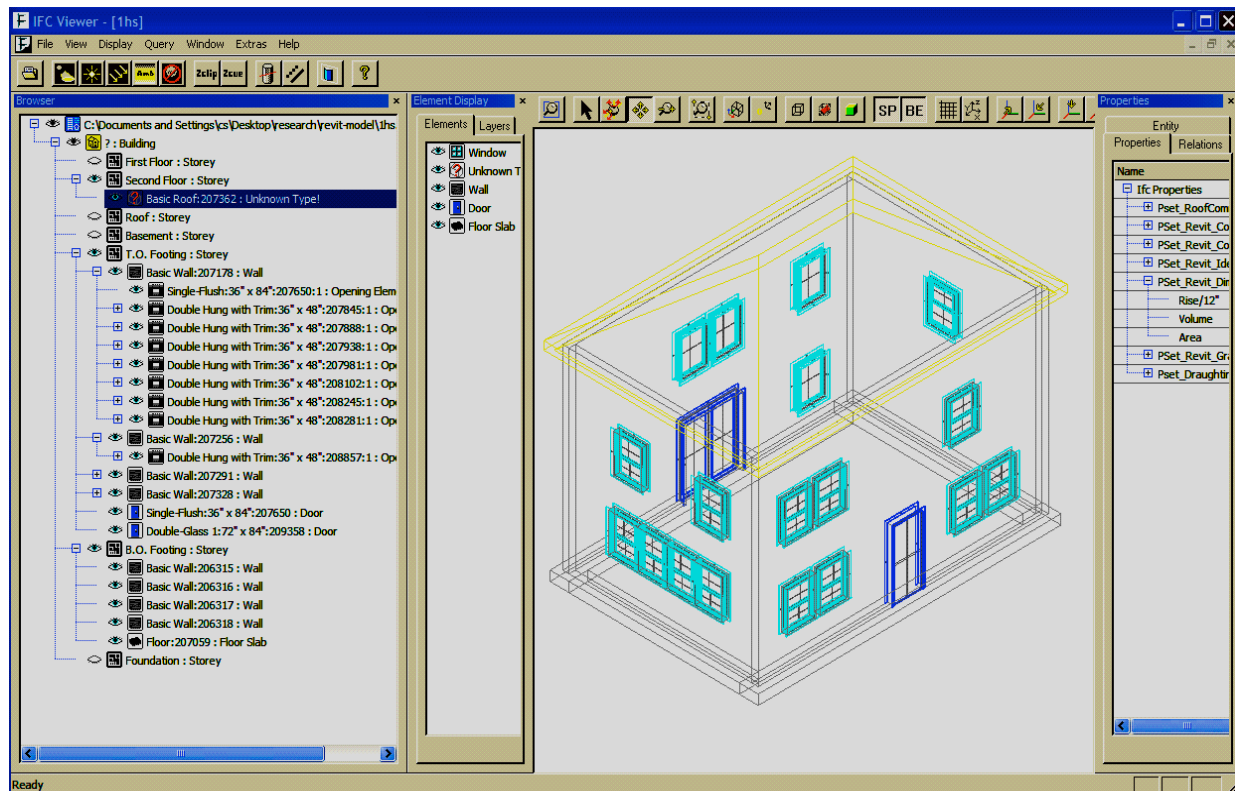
IFC Viewer - [1hs]

File View Display Query Window Extras Help

Amb Zclip Zcut

Browser

C:\Documents and Settings\cs\Desktop\research\revit-model\1hs
? : Building
First Floor : Storey
Second Floor : Storey
Basic Roof:207362 : Unknown Type!
Roof : Storey
Basement : Storey
T.O. Footing : Storey
Basic Wall:207178 : Wall
Single-Flush:36" x 84":207650:1 : Opening Elem
Double Hung with Trim:36" x 48":207845:1 : Op
Double Hung with Trim:36" x 48":207888:1 : Op
Double Hung with Trim:36" x 48":207938:1 : Op
Double Hung with Trim:36" x 48":207981:1 : Op
Double Hung with Trim:36" x 48":208102:1 : Op
Double Hung with Trim:36" x 48":208245:1 : Op
Double Hung with Trim:36" x 48":208281:1 : Op
Basic Wall:207256 : Wall
Double Hung with Trim:36" x 48":208857:1 : Op
Basic Wall:207291 : Wall
Basic Wall:207328 : Wall
Single-Flush:36" x 84":207650 : Door
Double-Glass 1:72" x 84":209358 : Door
B.O. Footing : Storey
Basic Wall:206315 : Wall
Basic Wall:206316 : Wall
Basic Wall:206317 : Wall
Basic Wall:206318 : Wall
Floor:207059 : Floor Slab
Foundation : Storey

Element Display

Elements Layers

Window
Unknown T
Wall
Door
Floor Slab

SP BE

Properties

Entity
Properties Relations

Name
Ifc Properties
PSet_RoofCom
PSet_Revit_Co
PSet_Revit_Co
PSet_Revit_Ide
PSet_Revit_Dir
Rise/12"
Volume
Area
PSet_Revit_Gr
Pset_Draughtir

Ready